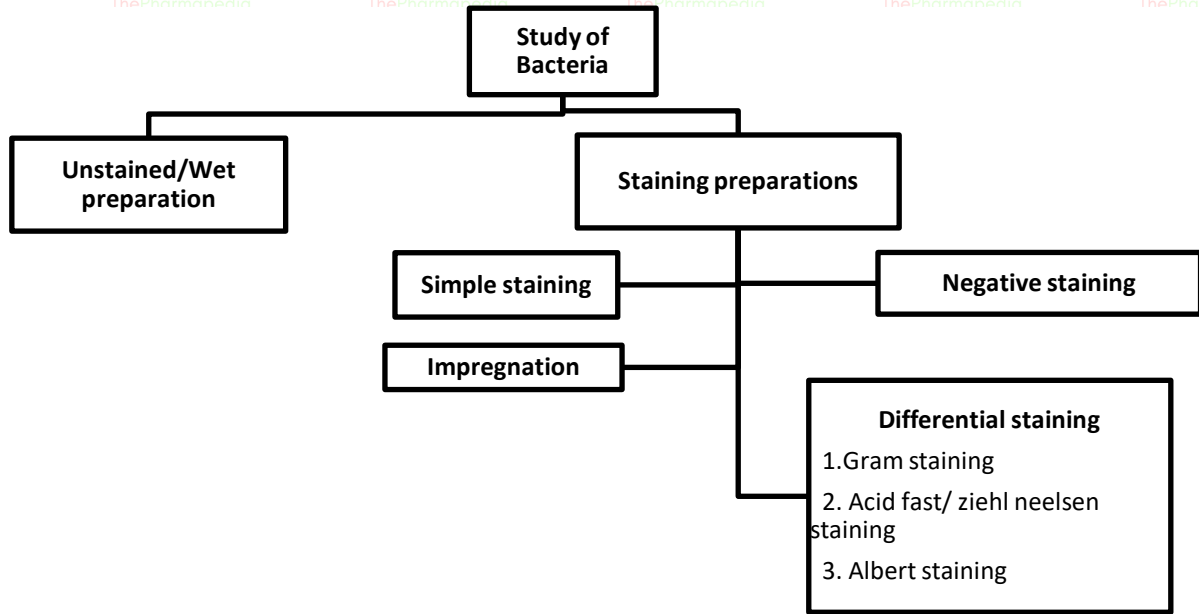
ThePharmapedia ThePharmapedia ThePharmapedia ThePharmapedia ThePha

Study of Bacteria

Unstained/Wet preparation

Staining preparations

Simple staining

Negative staining

Impregnation

Differential staining

1.Gram staining

2. Acid fast/ ziehl neelsen staining

3. Albert staining